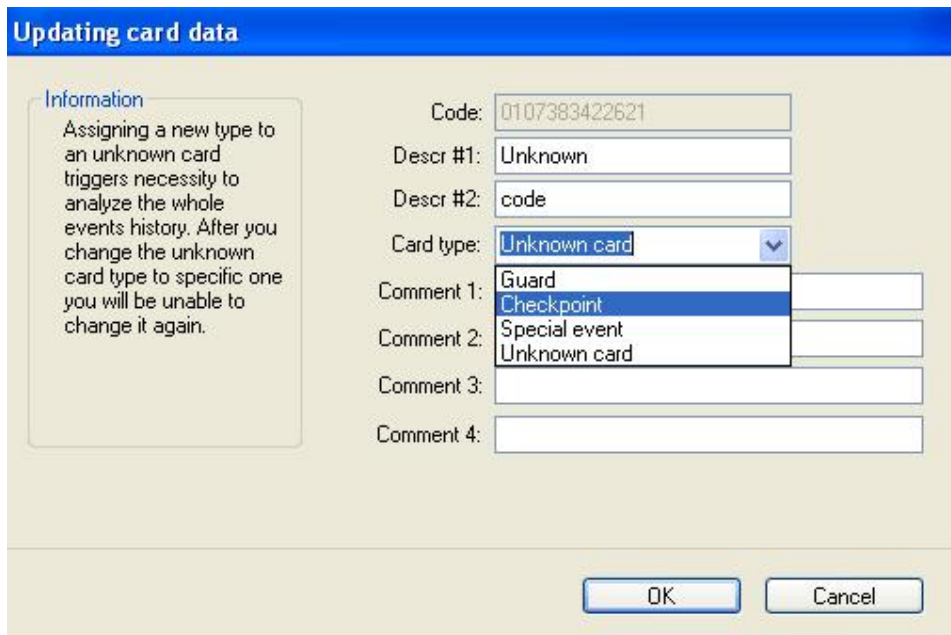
Updating card data

Information
Assigning a new type to an unknown card triggers necessity to analyze the whole events history. After you change the unknown card type to specific one you will be unable to change it again.

Code: 0107383422621
Descr #1: Unknown
Descr #2: code
Card type: Unknown card
Guard
Checkpoint
Special event
Unknown card
Comment 1:
Comment 2:
Comment 3:
Comment 4:

OK
Cancel